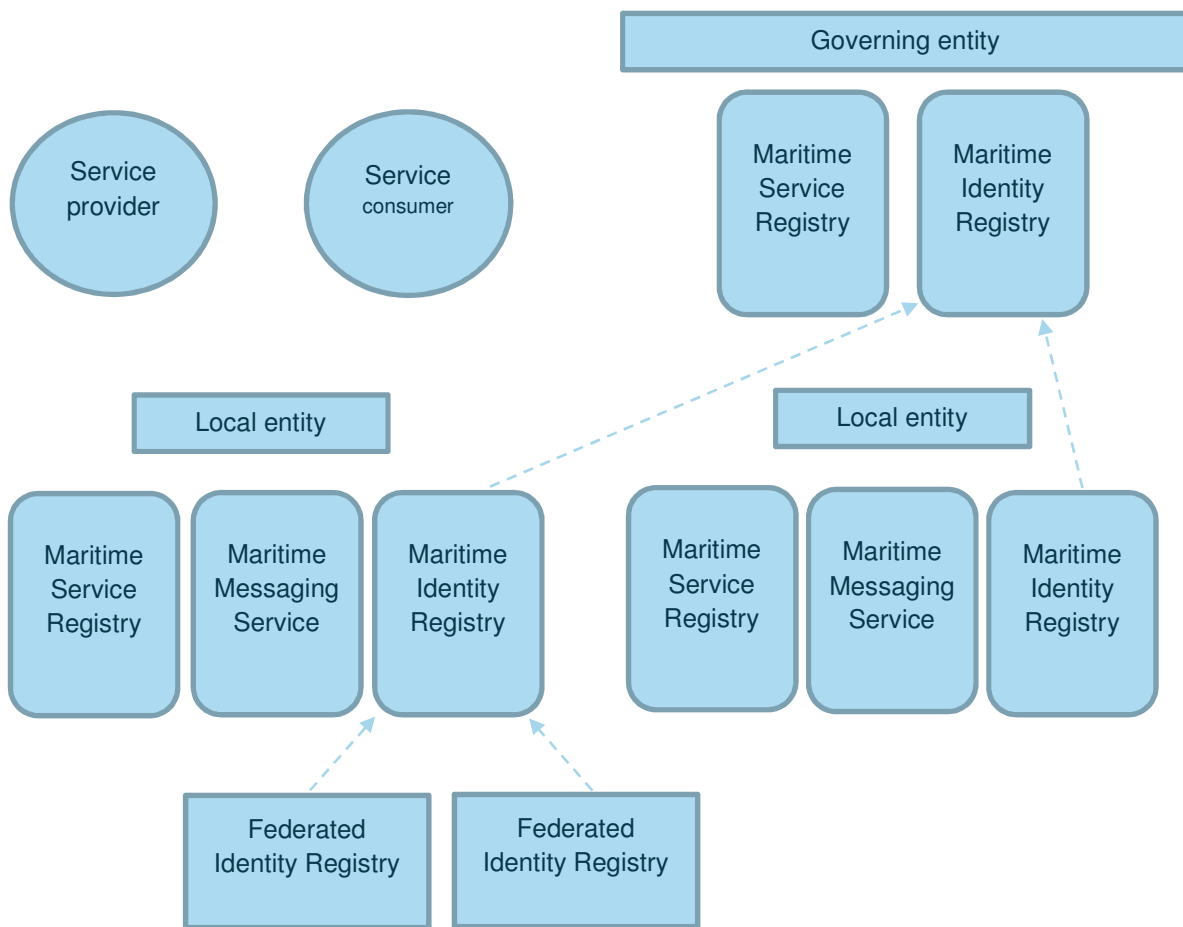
Governing entity

Service provider

Service consumer

Maritime Service Registry

Maritime Identity Registry

Local entity

Local entity

Maritime Service Registry

Maritime Messaging Service

Maritime Identity Registry

Maritime Service Registry

Maritime Messaging Service

Maritime Identity Registry

Federated Identity Registry

Federated Identity Registry